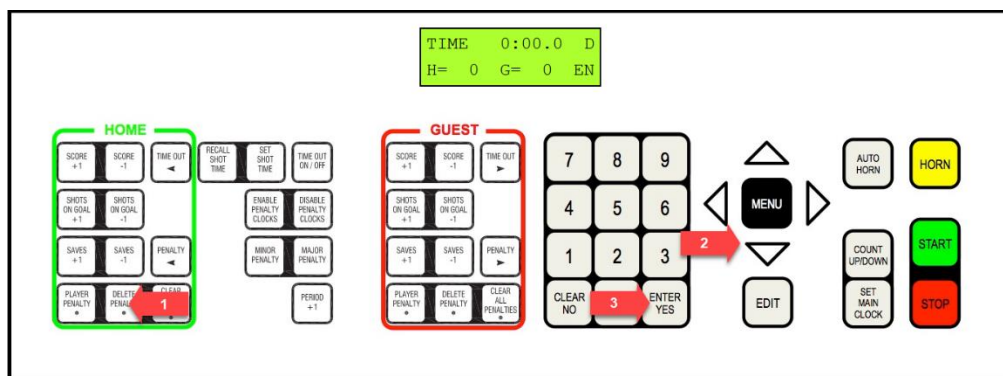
TIME 0:00.0 D
H= 0 G= 0 EN

HOME

SCORE +1
SCORE -1
TIME OUT ◄
SHOTS ON GOAL +1
SHOTS ON GOAL -1
SAVES +1
SAVES -1
PENALTY ◄
PLAYER PENALTY
DELETE PENAL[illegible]
1
CLEAR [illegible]

RECALL SHOT TIME
SET SHOT TIME
TIME OUT ON / OFF
ENABLE PENALTY CLOCKS
DISABLE PENALTY CLOCKS
MINOR PENALTY
MAJOR PENALTY
PERIOD +1

GUEST

SCORE +1
SCORE -1
TIME OUT ►
SHOTS ON GOAL +1
SHOTS ON GOAL -1
SAVES +1
SAVES -1
PENALTY ►
PLAYER PENALTY
DELETE PENALTY
CLEAR ALL PENALTIES

7
8
9
4
5
6
1
2
3
CLEAR NO
3
ENTER YES

2
MENU
EDIT

AUTO HORN
HORN
COUNT UP/DOWN
START
SET MAIN CLOCK
STOP